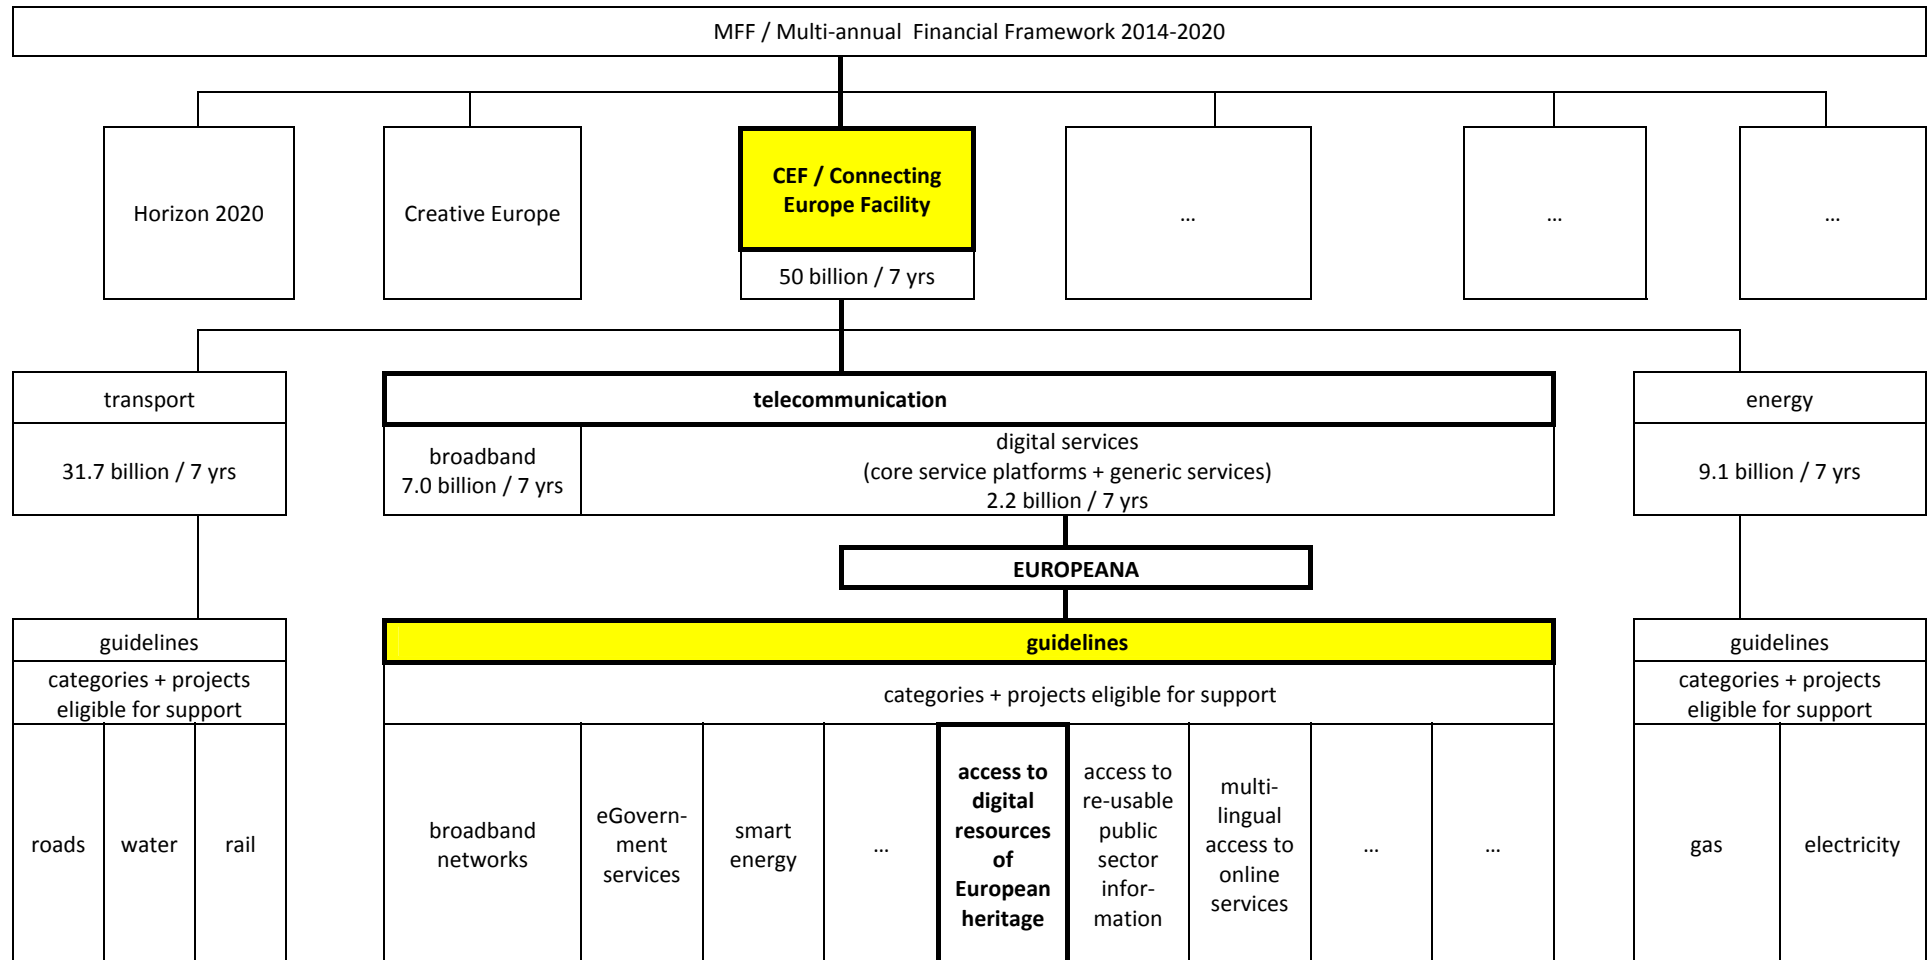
MFF / Multi-annual Financial Framework 2014-2020

Horizon 2020

Creative Europe

CEF / Connecting Europe Facility

50 billion / 7 yrs

…

…

…

transport

31.7 billion / 7 yrs

telecommunication

broadband
7.0 billion / 7 yrs

digital services
(core service platforms + generic services)
2.2 billion / 7 yrs

energy

9.1 billion / 7 yrs

EUROPEANA

guidelines

categories + projects eligible for support

roads

water

rail

guidelines

categories + projects eligible for support

broadband networks

eGovernment services

smart energy

…

access to digital resources of European heritage

access to re-usable public sector information

multilingual access to online services

…

…

guidelines

categories + projects eligible for support

gas

electricity